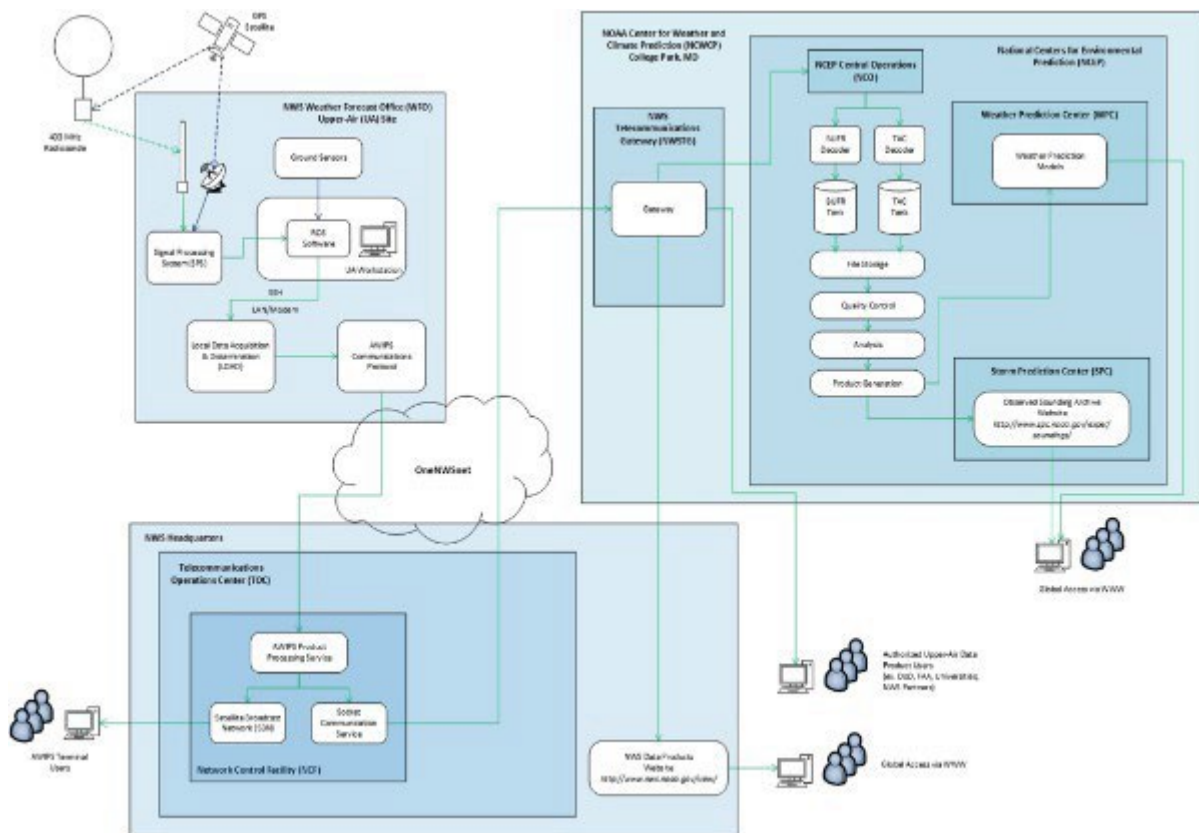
GPS Satellite

403 MHz Radiosonde

NWS Weather Forecast Office (WFO) Upper-Air (UA) Site

Ground Sensors

Signal Processing System (SPS)

RDS Software

UA Workstation

SDH

LAN/Modem

Local Data Acquisition & Dissemination (LDAD)

AWIPS Communications Protocol

OneNWSnet

NOAA Center for Weather and Climate Prediction (NCWCP) College Park, MD

National Centers for Environmental Prediction (NCEP)

NWS Telecommunications Gateway (NWSTG)

Gateway

NCEP Central Operations (NCO)

BUFR Decoder

TAC Decoder

BUFR Tank

TAC Tank

File Storage

Quality Control

Analysis

Product Generation

Weather Prediction Center (WPC)

Weather Prediction Models

Storm Prediction Center (SPC)

Observed Sounding Archive Website https://www.spc.noaa.gov/exper/soundings/

Global Access via WWW

NWS Headquarters

Telecommunications Operations Center (TOC)

AWIPS Product Processing Service

Satellite Broadcast Network (SBN)

Socket Communication Service

Network Control Facility (NCF)

AWIPS Terminal Users

Authorized Upper-Air Data Product Users (ex. DOD, FAA, Universities, NWS Partners)

NWS Data Products Website http://www.nws.noaa.gov/data/

Global Access via WWW